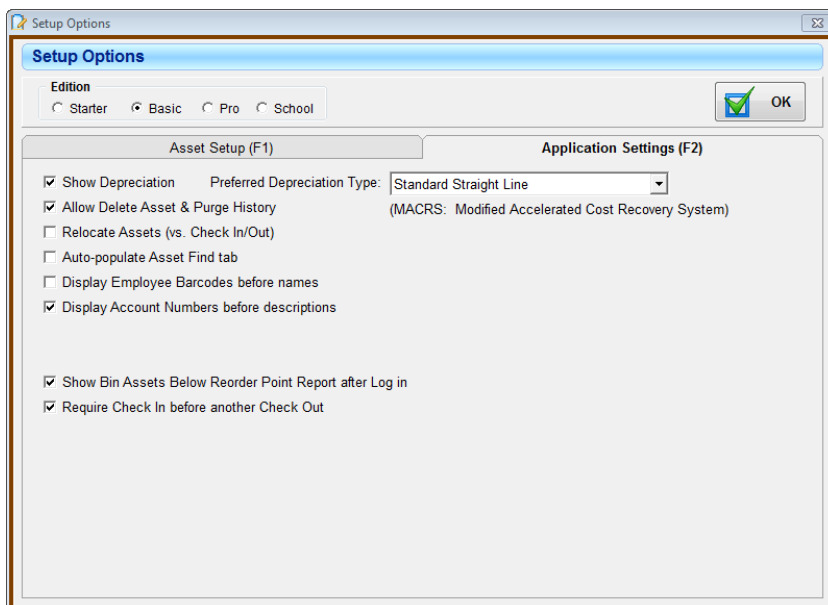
Setup Options

Setup Options

Edition
Starter Basic Pro School

OK

Asset Setup (F1)
Application Settings (F2)

Show Depreciation
Preferred Depreciation Type: Standard Straight Line
Allow Delete Asset & Purge History
(MACRS: Modified Accelerated Cost Recovery System)
Relocate Assets (vs. Check In/Out)
Auto-populate Asset Find tab
Display Employee Barcodes before names
Display Account Numbers before descriptions

Show Bin Assets Below Reorder Point Report after Log in
Require Check In before another Check Out